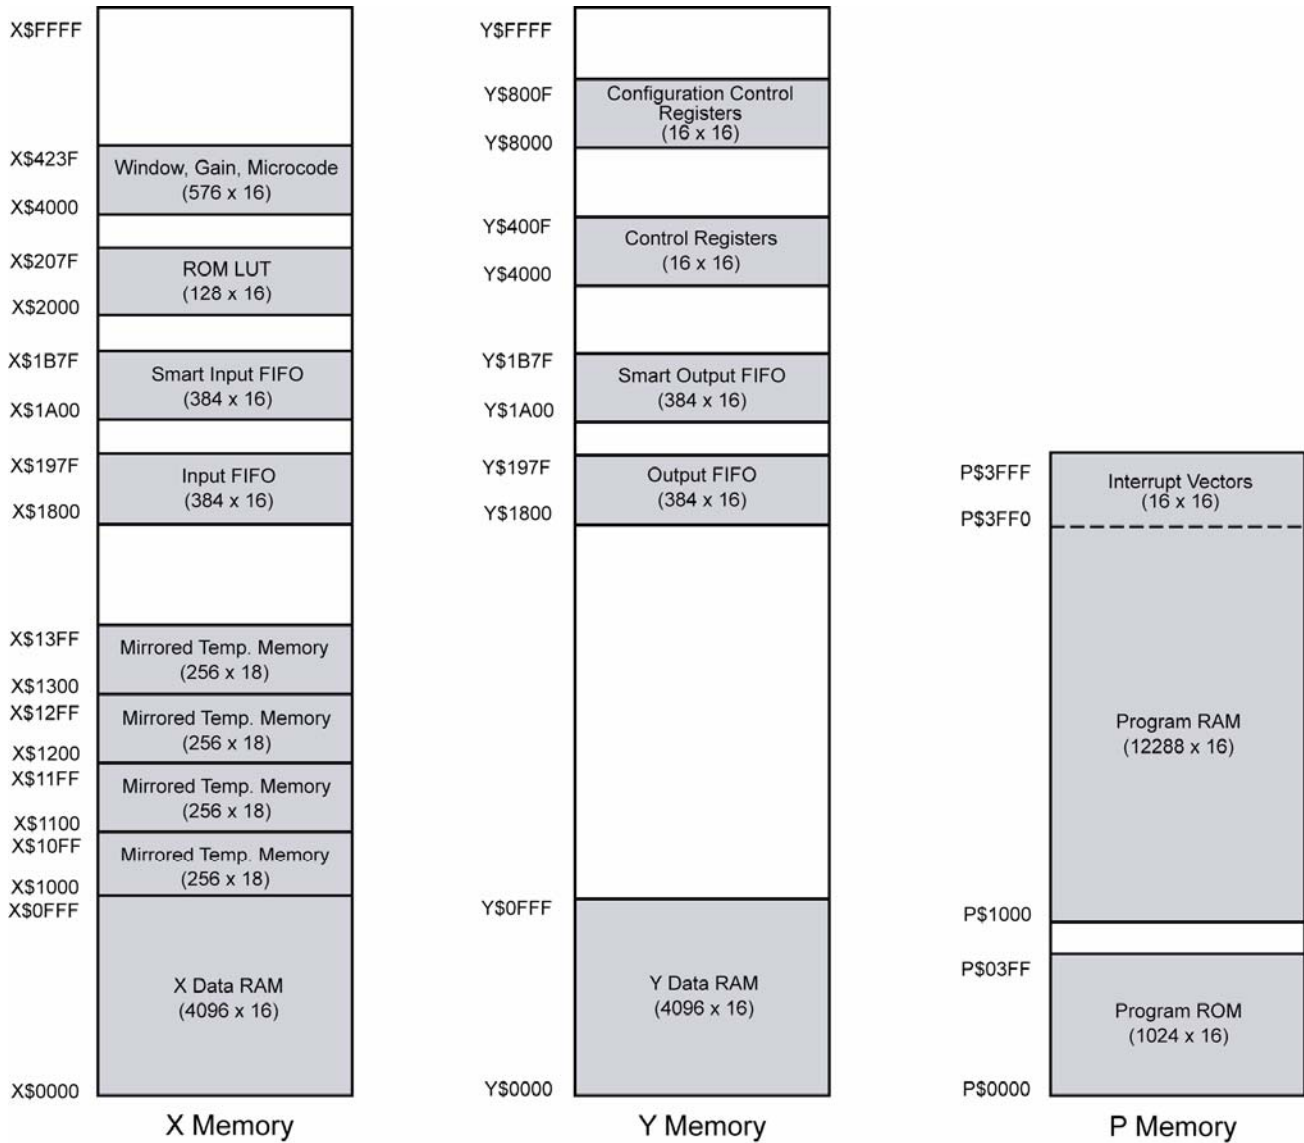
X$FFFF

X$423F
Window, Gain, Microcode
(576 x 16)
X$4000

X$207F
ROM LUT
(128 x 16)
X$2000

X$1B7F
Smart Input FIFO
(384 x 16)
X$1A00

X$197F
Input FIFO
(384 x 16)
X$1800

X$13FF
Mirrored Temp. Memory
(256 x 18)
X$1300
X$12FF
Mirrored Temp. Memory
(256 x 18)
X$1200
X$11FF
Mirrored Temp. Memory
(256 x 18)
X$1100
X$10FF
Mirrored Temp. Memory
(256 x 18)
X$1000
X$0FFF
X Data RAM
(4096 x 16)
X$0000

X Memory

Y$FFFF

Y$800F
Configuration Control Registers
(16 x 16)
Y$8000

Y$400F
Control Registers
(16 x 16)
Y$4000

Y$1B7F
Smart Output FIFO
(384 x 16)
Y$1A00

Y$197F
Output FIFO
(384 x 16)
Y$1800

Y$0FFF
Y Data RAM
(4096 x 16)
Y$0000

Y Memory

P$3FFF
Interrupt Vectors
(16 x 16)
P$3FF0

Program RAM
(12288 x 16)

P$1000

P$03FF
Program ROM
(1024 x 16)
P$0000

P Memory